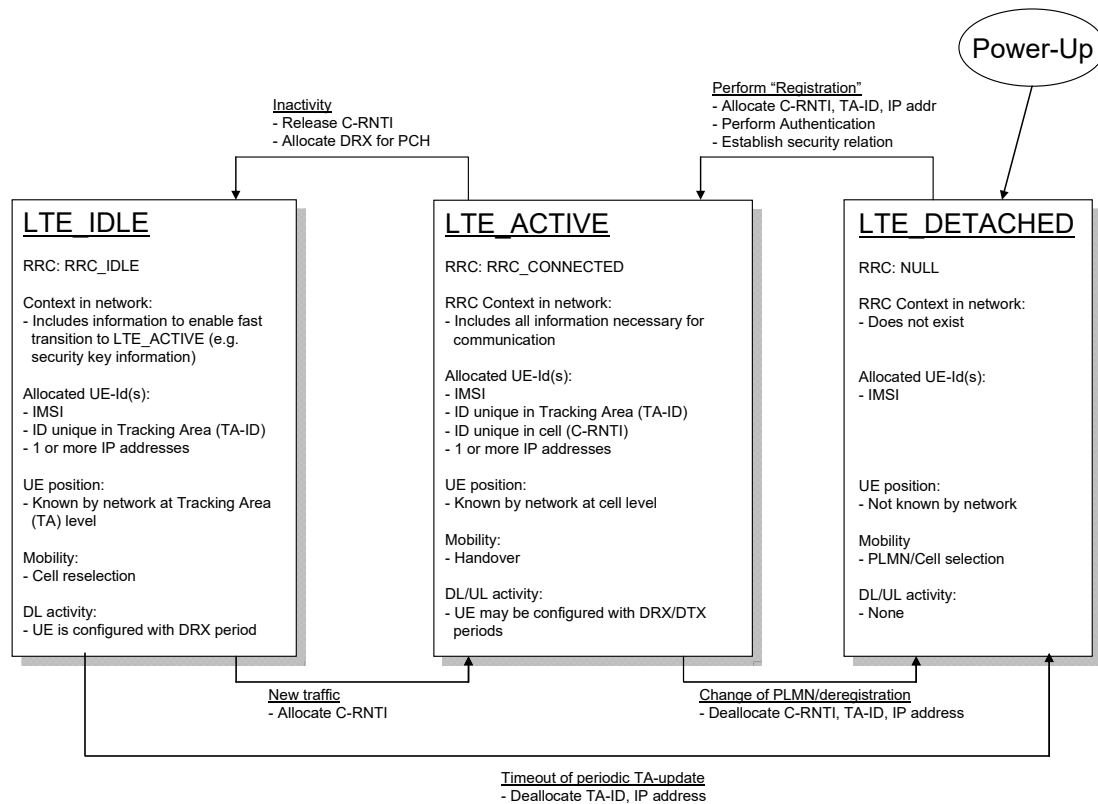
Power-Up

Inactivity
- Release C-RNTI
- Allocate DRX for PCH

Perform "Registration"
- Allocate C-RNTI, TA-ID, IP addr
- Perform Authentication
- Establish security relation

LTE_IDLE

RRC: RRC_IDLE

Context in network:
- Includes information to enable fast transition to LTE_ACTIVE (e.g. security key information)

Allocated UE-Id(s):
- IMSI
- ID unique in Tracking Area (TA-ID)
- 1 or more IP addresses

UE position:
- Known by network at Tracking Area (TA) level

Mobility:
- Cell reselection

DL activity:
- UE is configured with DRX period

LTE_ACTIVE

RRC: RRC_CONNECTED

RRC Context in network:
- Includes all information necessary for communication

Allocated UE-Id(s):
- IMSI
- ID unique in Tracking Area (TA-ID)
- ID unique in cell (C-RNTI)
- 1 or more IP addresses

UE position:
- Known by network at cell level

Mobility:
- Handover

DL/UL activity:
- UE may be configured with DRX/DTX periods

LTE_DETACHED

RRC: NULL

RRC Context in network:
- Does not exist

Allocated UE-Id(s):
- IMSI

UE position:
- Not known by network

Mobility
- PLMN/Cell selection

DL/UL activity:
- None

New traffic
- Allocate C-RNTI

Change of PLMN/deregistration
- Deallocate C-RNTI, TA-ID, IP address

Timeout of periodic TA-update
- Deallocate TA-ID, IP address